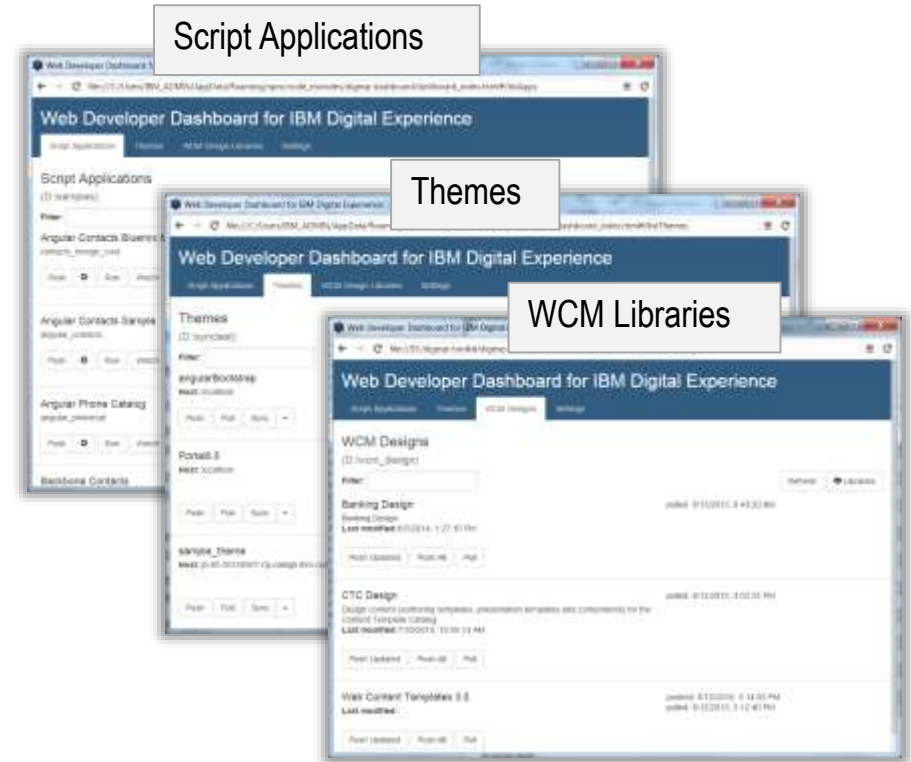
Script Applications

Web Developer Dashboard for IBM Digital Experience

Script Applications

Filter:

Angular Contacts Blueprint

Push | Run

Angular Contacts Sample

Push | Run

Angular Phone Catalog

Push | Run

Backbone Contacts

Themes

Web Developer Dashboard for IBM Digital Experience

Script Applications | Themes | WCM Design Libraries | Settings

Themes

Filter:

angularBootstrap

Host: localhost

Push | Pull | Sync

Portal8.5

Host: localhost

Push | Pull | Sync

sample_theme

Push | Pull | Sync

WCM Libraries

Web Developer Dashboard for IBM Digital Experience

Script Applications | Themes | WCM Designs | Settings

WCM Designs

Filter:

Refresh | Libraries

Banking Design

Banking Design

Last modified:

Push Updated | Push All | Pull

CTC Design

Last modified:

Push Updated | Push All | Pull

Web Content Templates 3.0

Last modified:

Push Updated | Push All | Pull